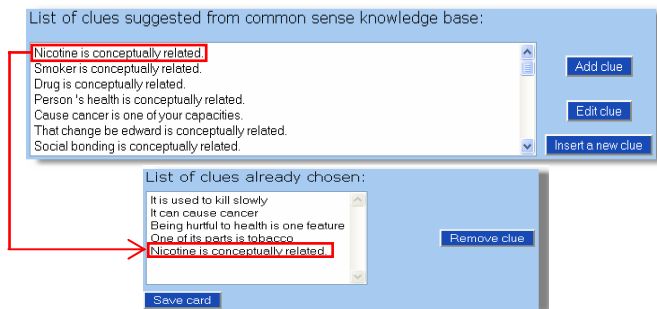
List of clues suggested from common sense knowledge base:

Nicotine is conceptually related.
Smoker is conceptually related.
Drug is conceptually related.
Person 's health is conceptually related.
Cause cancer is one of your capacities.
That change be edward is conceptually related.
Social bonding is conceptually related.

Add clue

Edit clue

Insert a new clue

List of clues already chosen:

It is used to kill slowly
It can cause cancer
Being hurtful to health is one feature
One of its parts is tobacco
Nicotine is conceptually related.

Remove clue

Save card